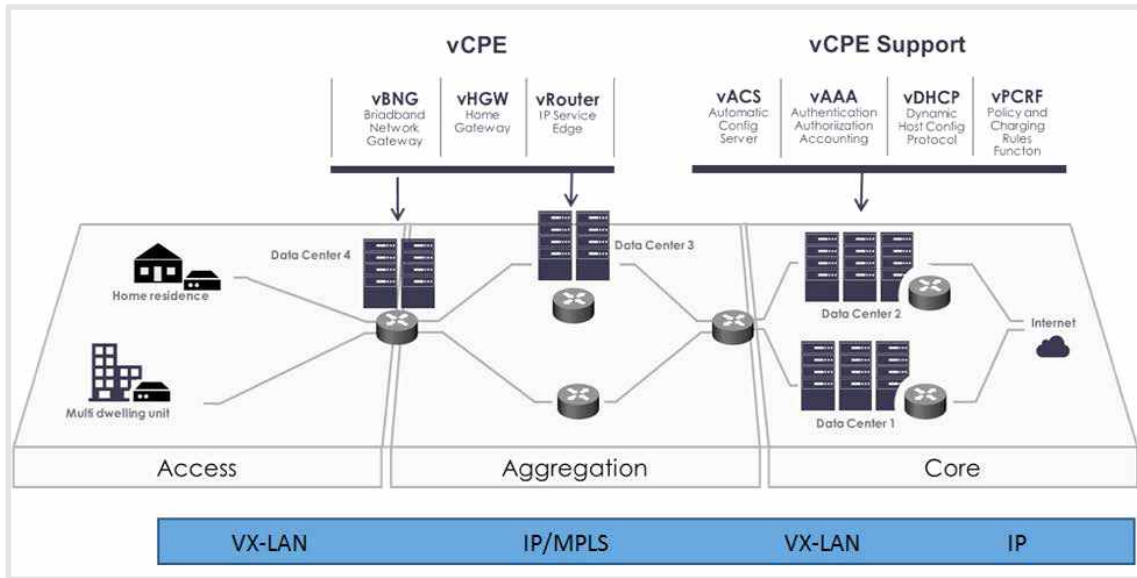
vCPE

vBNG
Briadband Network Gateway

vHGW
Home Gateway

vRouter
IP Service Edge

vCPE Support

vACS
Automatic Config Server

vAAA
Authentication Authorization Accounting

vDHCP
Dynamic Host Config Protocol

vPCRF
Policy and Charging Rules Functon

Data Center 4

Data Center 3

Home residence

Multi dwelling unit

Data Center 2

Data Center 1

Internet

Access

Aggregation

Core

VX-LAN

IP/MPLS

VX-LAN

IP